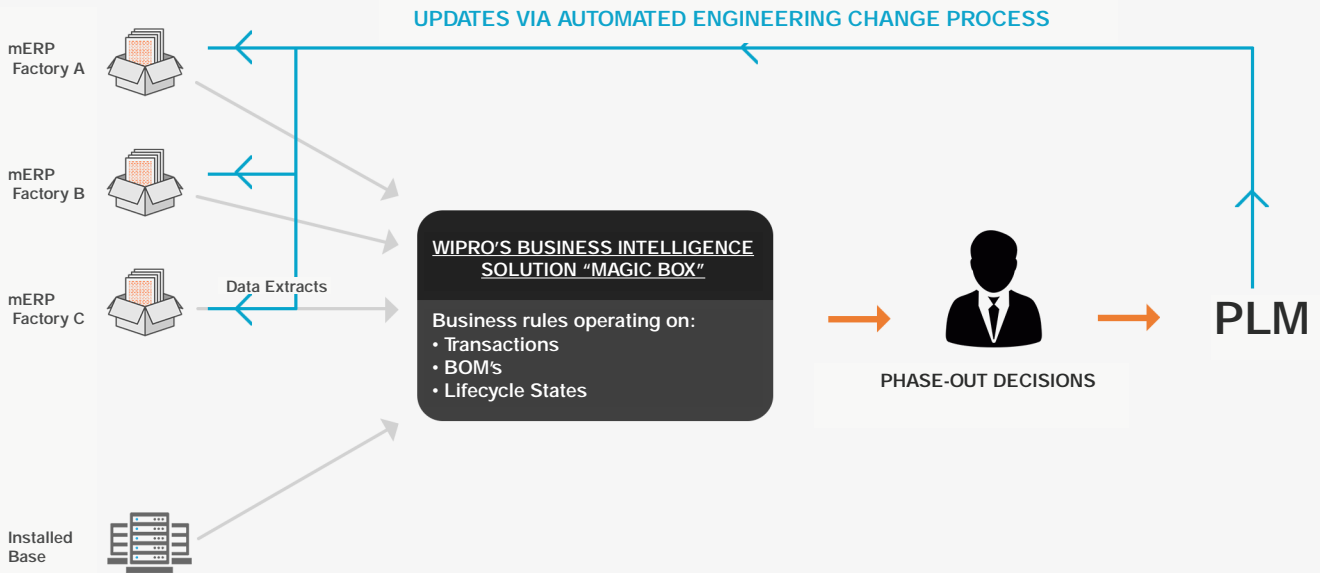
UPDATES VIA AUTOMATED ENGINEERING CHANGE PROCESS

mERP Factory A

mERP Factory B

mERP Factory C

Data Extracts

Installed Base

WIPRO'S BUSINESS INTELLIGENCE SOLUTION "MAGIC BOX"

Business rules operating on:
• Transactions
• BOM's
• Lifecycle States

PHASE-OUT DECISIONS

PLM